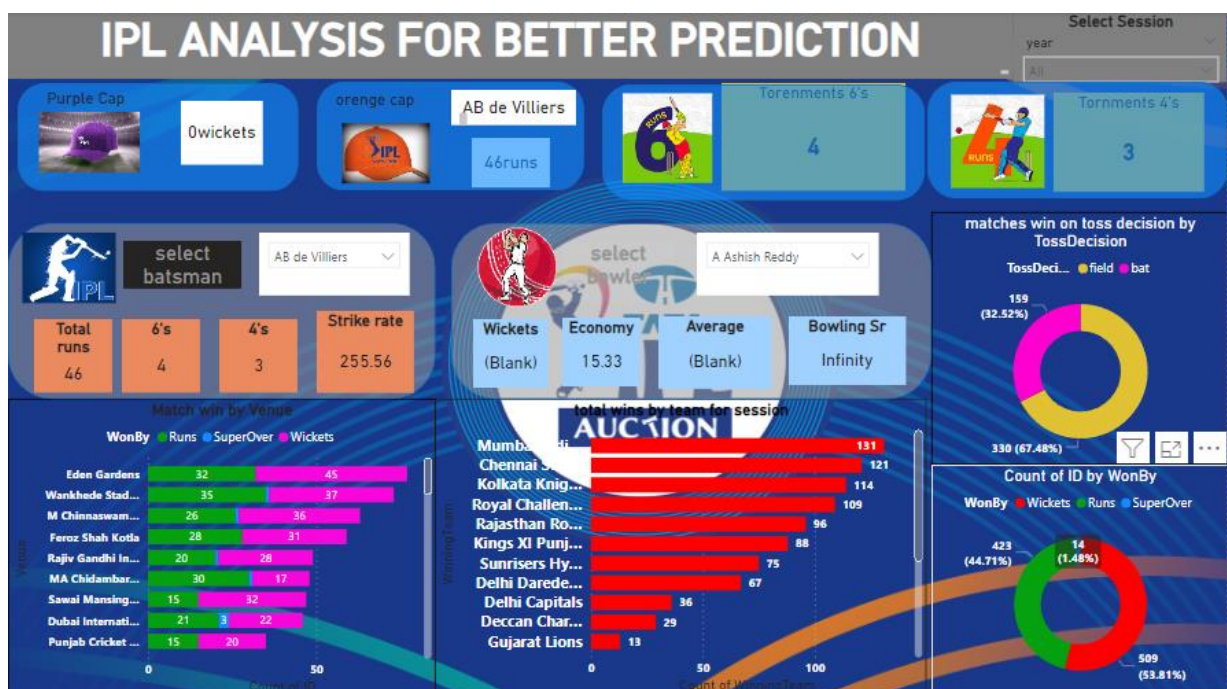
IPL ANALYSIS FOR BETTER PREDICTION

Select Session
year
All

Purple Cap
0wickets

orenge cap
AB de Villiers
46runs

Torenments 6's
4

Tornments 4's
3

select batsman
AB de Villiers

Total runs
46

6's
4

4's
3

Strike rate
255.56

select bowler
A Ashish Reddy

Wickets
(Blank)

Economy
15.33

Average
(Blank)

Bowling Sr
Infinity

matches win on toss decision by TossDecision
TossDeci... field bat
159 (32.52%)
330 (67.48%)

Match win by Venue
WonBy Runs SuperOver Wickets

| Venue | Runs | SuperOver | Wickets |
|---|---|---|---|
| Eden Gardens | 32 | | 45 |
| Wankhede Stad... | 35 | | 37 |
| M Chinnaswam... | 26 | | 36 |
| Feroz Shah Kotla | 28 | | 31 |
| Rajiv Gandhi In... | 20 | | 28 |
| MA Chidambar... | 30 | | 17 |
| Sawai Mansing... | 15 | | 32 |
| Dubai Internati... | 21 | 3 | 22 |
| Punjab Cricket ... | 15 | | 20 |

0 50
Count of ID
Venue

total wins by team for session
AUCTION

| WinningTeam | Count |
|---|---|
| Mumbai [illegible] | 131 |
| Chennai S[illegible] | 121 |
| Kolkata Knig... | 114 |
| Royal Challen... | 109 |
| Rajasthan Ro... | 96 |
| Kings XI Punj... | 88 |
| Sunrisers Hy... | 75 |
| Delhi Darede... | 67 |
| Delhi Capitals | 36 |
| Deccan Char... | 29 |
| Gujarat Lions | 13 |

0 50 100
Count of WinningTeam
WinningTeam

Count of ID by WonBy
WonBy Wickets Runs SuperOver
423 (44.71%)
14 (1.48%)
509 (53.81%)